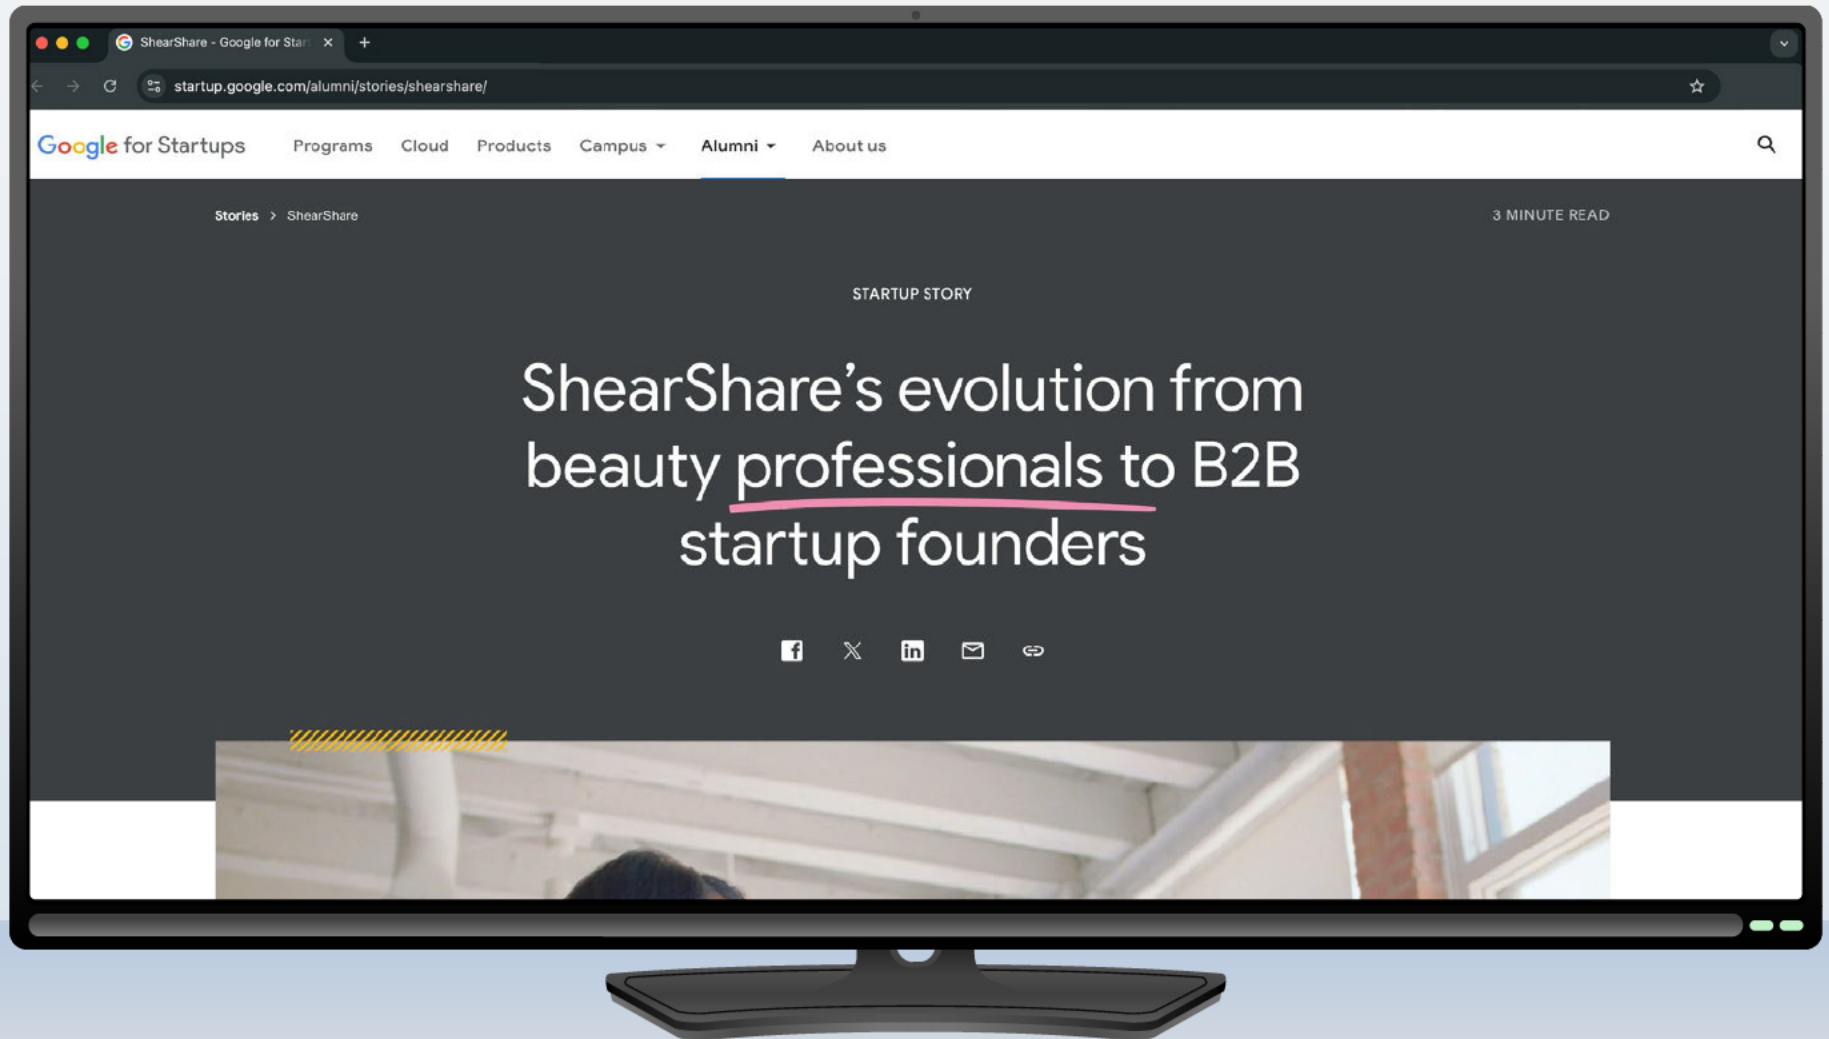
ShearShare - Google for Star

startup.google.com/alumni/stories/shearshare/

Google for Startups Programs Cloud Products Campus Alumni About us

Stories > ShearShare

3 MINUTE READ

STARTUP STORY

ShearShare's evolution from beauty professionals to B2B startup founders